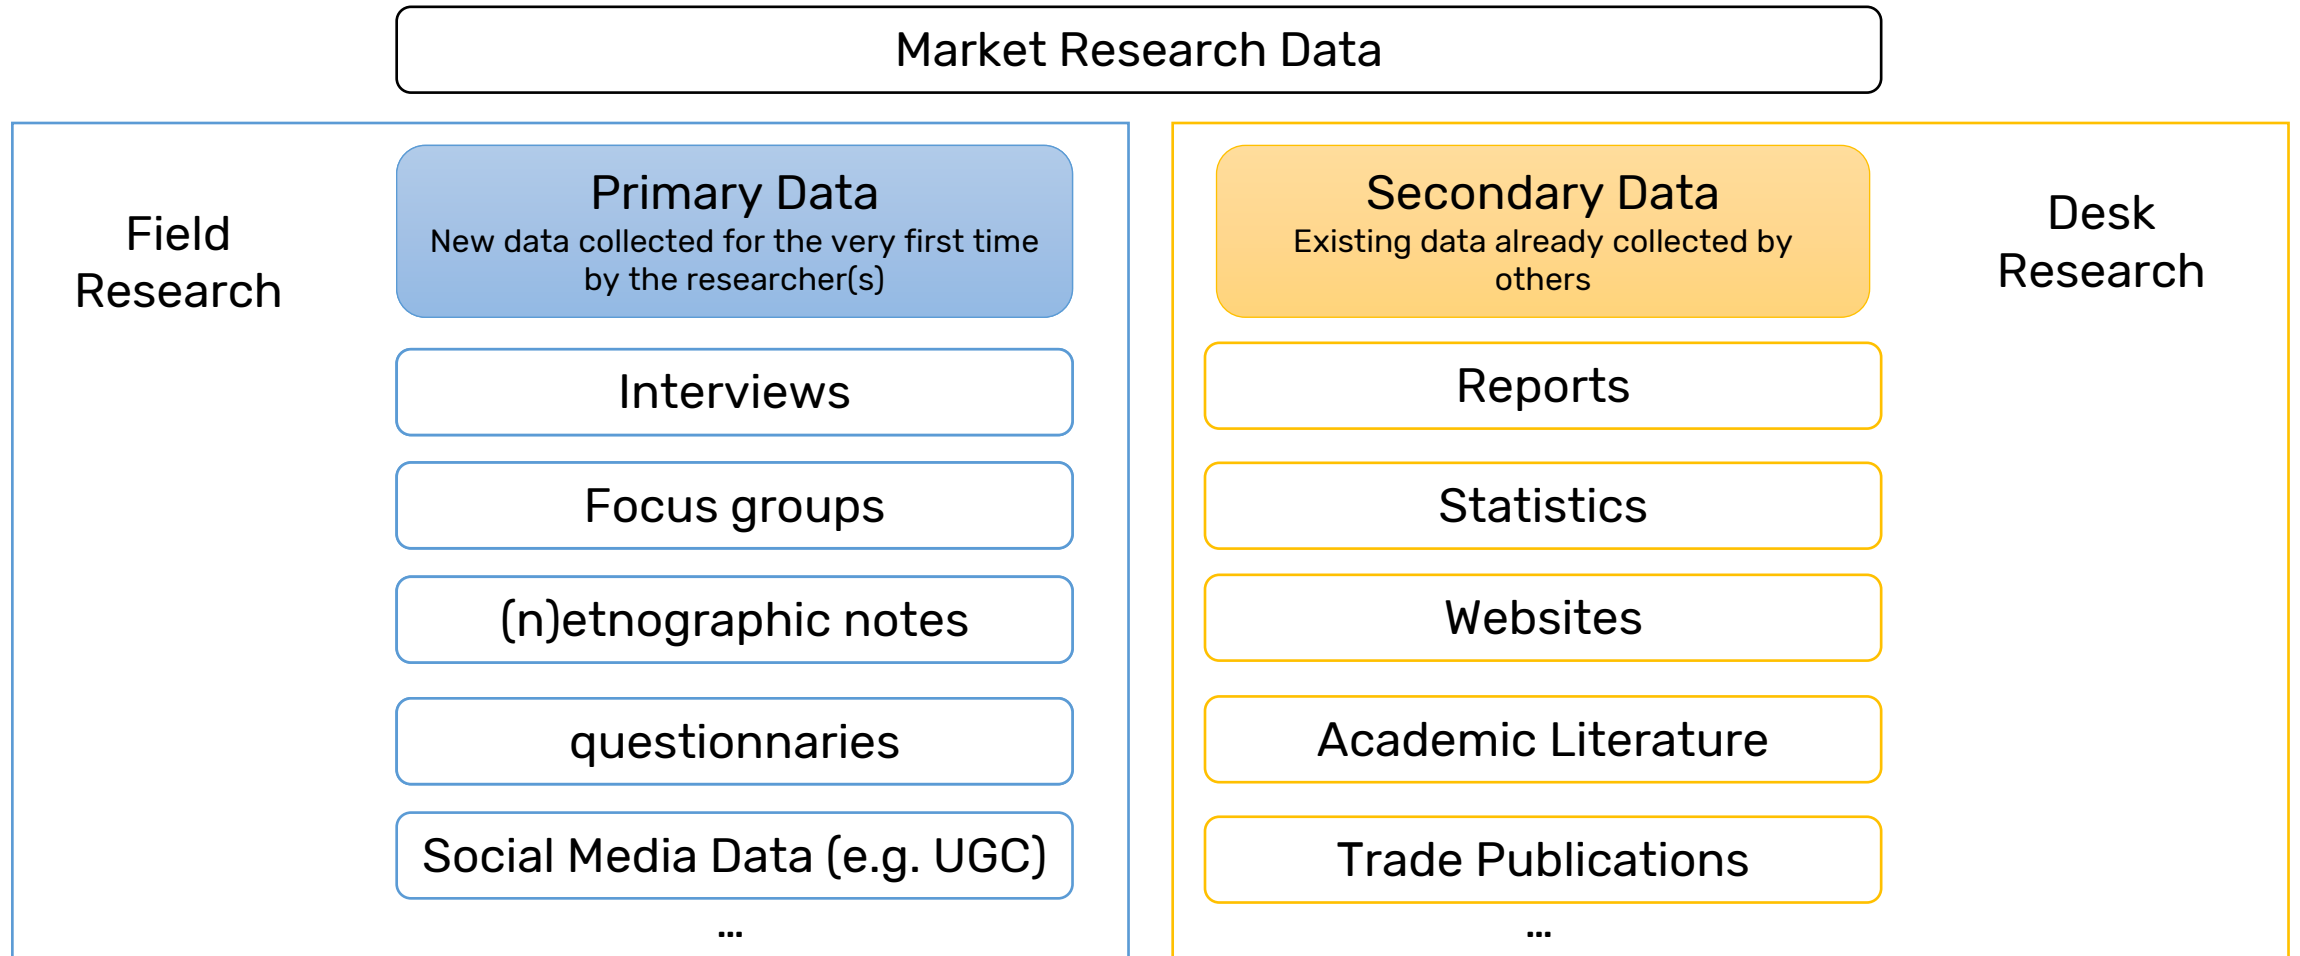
Market Research Data

Field Research

Primary Data
New data collected for the very first time by the researcher(s)

Interviews

Focus groups

(n)etnographic notes

questionnaries

Social Media Data (e.g. UGC)

...

Secondary Data
Existing data already collected by others

Desk Research

Reports

Statistics

Websites

Academic Literature

Trade Publications

...